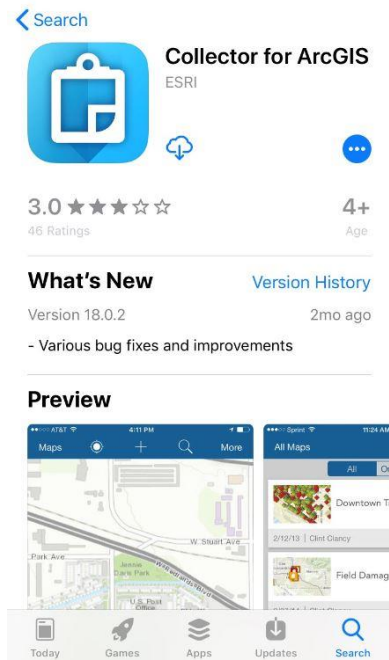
Search

Collector for ArcGIS
ESRI

3.0 ★★★☆☆
46 Ratings

4+
Age

What's New
Version History

Version 18.0.2
2mo ago

- Various bug fixes and improvements

Preview

AT&T
4:11 PM
Maps
More
W. Stuart Ave
Park Ave
Jessie Davis Park
U.S. Post Office

Sprint
11:24 AM
All Maps
All
O
Downtown T
2/12/13 | Clint Clancy
Field Damag

Today
Games
Apps
Updates
Search